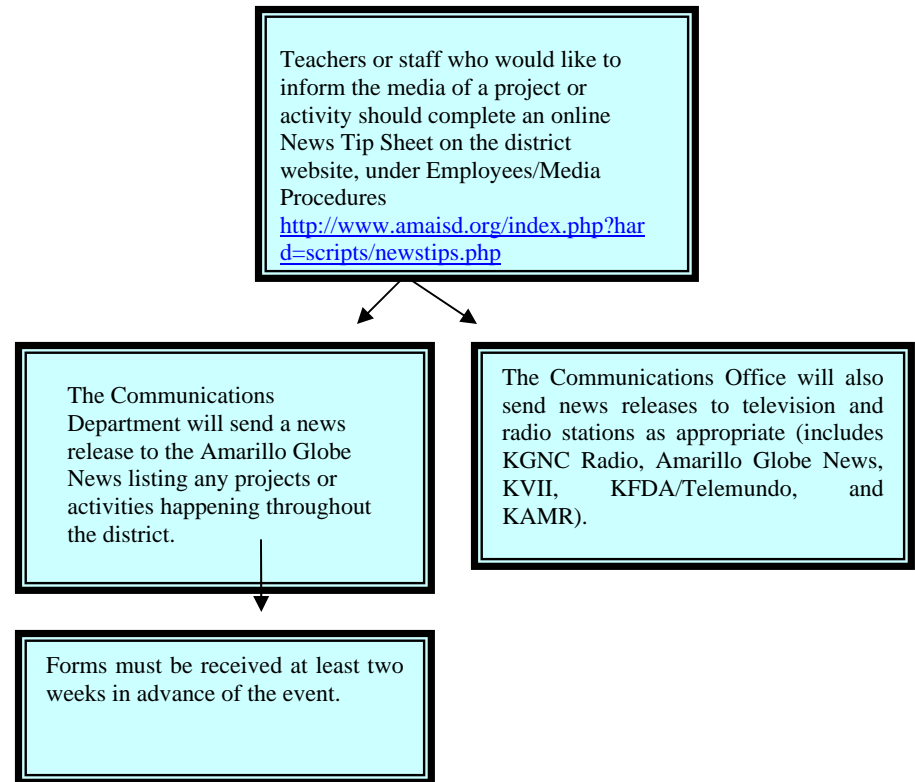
Teachers or staff who would like to inform the media of a project or activity should complete an online News Tip Sheet on the district website, under Employees/Media Procedures http://www.amaisd.org/index.php?hard=scripts/newstips.php

The Communications Department will send a news release to the Amarillo Globe News listing any projects or activities happening throughout the district.

The Communications Office will also send news releases to television and radio stations as appropriate (includes KGNC Radio, Amarillo Globe News, KVII, KFDA/Telemundo, and KAMR).

Forms must be received at least two weeks in advance of the event.